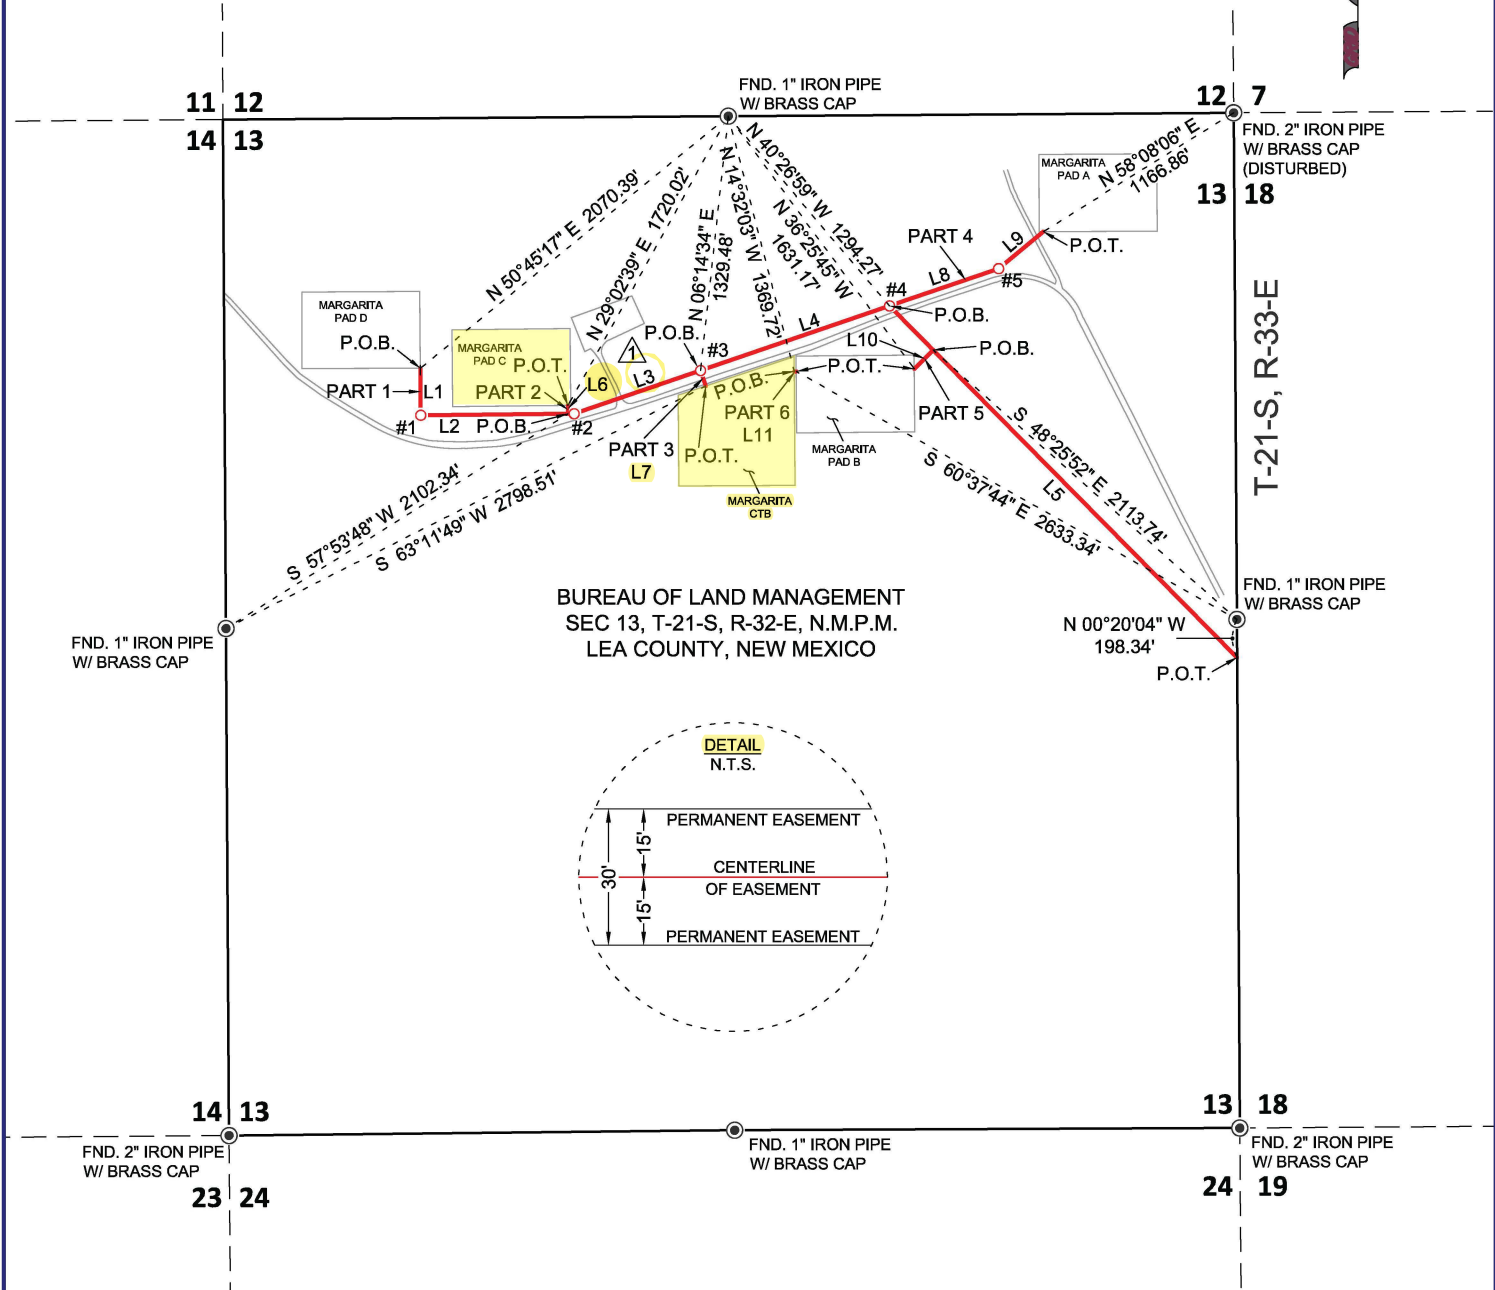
11 12
14 13

FND. 1" IRON PIPE W/ BRASS CAP

12 7
13 18

FND. 2" IRON PIPE W/ BRASS CAP (DISTURBED)

MARGARITA PAD A

N 58°08'06" E 1166.86'

P.O.T.

N 50°45'17" E 2070.39'

N 29°02'39" E 1720.02'

N 06°14'34" E 1329.48'

N 14°32'03" W 1369.72'

N 36°25'45" W 1631.17'

N 40°26'59" W 1294.27'

PART 4

L9

L8

#5

#4

P.O.B.

L10

P.O.B.

MARGARITA PAD D

P.O.B.

PART 1

L1

#1

L2

P.O.B.

#2

MARGARITA PAD C

P.O.T.

PART 2

L6

1

L3

P.O.B.

#3

L4

P.O.B.

P.O.T.

PART 6

L11

PART 3

L7

P.O.T.

PART 5

MARGARITA PAD B

MARGARITA CTB

S 48°25'52" E 2113.74'

L5

S 60°37'44" E 2633.34'

S 57°53'48" W 2102.34'

S 63°11'49" W 2798.51'

T-21-S, R-33-E

BUREAU OF LAND MANAGEMENT
SEC 13, T-21-S, R-32-E, N.M.P.M.
LEA COUNTY, NEW MEXICO

FND. 1" IRON PIPE W/ BRASS CAP

FND. 1" IRON PIPE W/ BRASS CAP

N 00°20'04" W 198.34'

P.O.T.

DETAIL
N.T.S.

PERMANENT EASEMENT
15'
30'
CENTERLINE OF EASEMENT
15'
PERMANENT EASEMENT

14 13
23 24

FND. 2" IRON PIPE W/ BRASS CAP

FND. 1" IRON PIPE W/ BRASS CAP

13 18
24 19

FND. 2" IRON PIPE W/ BRASS CAP